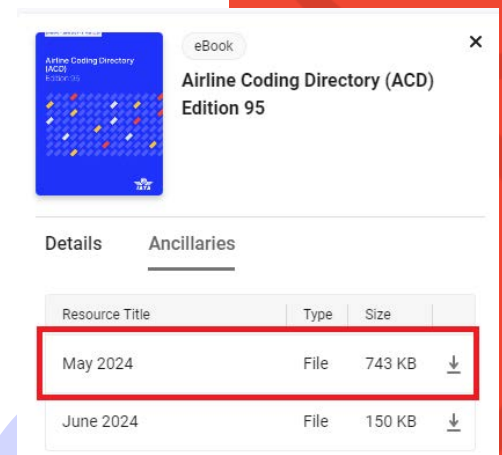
Airline Coding Directory (ACD)
Edition 95

IATA

eBook

Airline Coding Directory (ACD) Edition 95

×

Details Ancillaries

| Resource Title | Type | Size | |
|---|---|---|---|
| May 2024 | File | 743 KB | |
| June 2024 | File | 150 KB | |